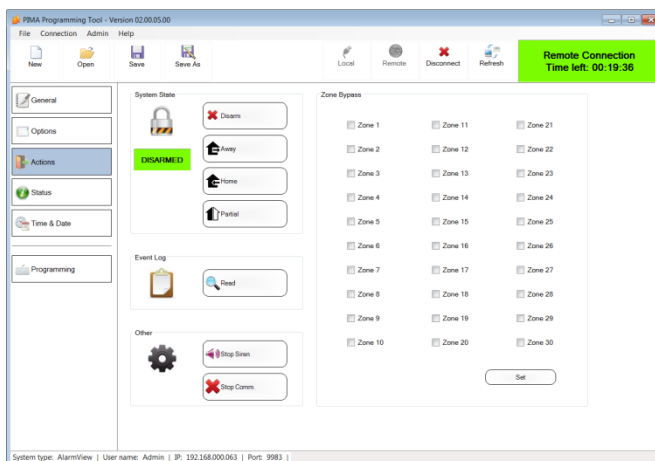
PIMA Programming Tool - Version 02.00.05.00

File Connection Admin Help

New Open Save Save As

Local Remote Disconnect Refresh

Remote Connection
Time left: 00:19:36

General

Options

Actions

Status

Time & Date

Programming

System State

DISARMED

Disarm

Away

Home

Partial

Event Log

Read

Other

Stop Siren

Stop Comm.

Zone Bypass

| | | |
|---|---|---|
| Zone 1 | Zone 11 | Zone 21 |
| Zone 2 | Zone 12 | Zone 22 |
| Zone 3 | Zone 13 | Zone 23 |
| Zone 4 | Zone 14 | Zone 24 |
| Zone 5 | Zone 15 | Zone 25 |
| Zone 6 | Zone 16 | Zone 26 |
| Zone 7 | Zone 17 | Zone 27 |
| Zone 8 | Zone 18 | Zone 28 |
| Zone 9 | Zone 19 | Zone 29 |
| Zone 10 | Zone 20 | Zone 30 |

Set

System type: AlarmView | User name: Admin | IP: 192.168.000.063 | Port: 9983 |